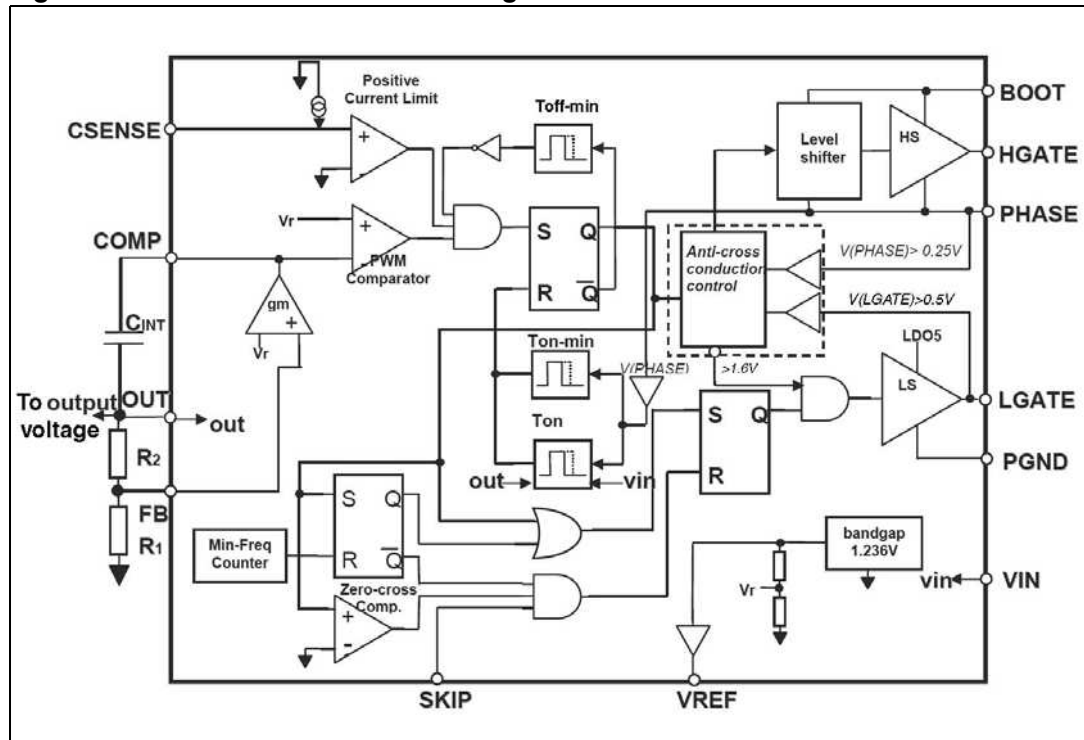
Positive Current Limit
Toff-min
BOOT
CSENSE
Level shifter
HS
HGATE
+
Vr
+
PHASE
COMP
S
Q
PWM Comparator
Anti-cross conduction control
V(PHASE)> 0.25V
R
$\overline{Q}$
V(LGATE)>0.5V
gm
+
LDO5
$C_{INT}$
Vr
Ton-min
V(PHASE)
>1.6V
LS
To output voltage
OUT
out
S
Q
LGATE
Ton
$R_2$
out
vin
R
PGND
S
Q
FB
$R_1$
Min-Freq Counter
R
$\overline{Q}$
bandgap 1.236V
Zero-cross Comp.
Vr
vin
VIN
+
-
SKIP
VREF